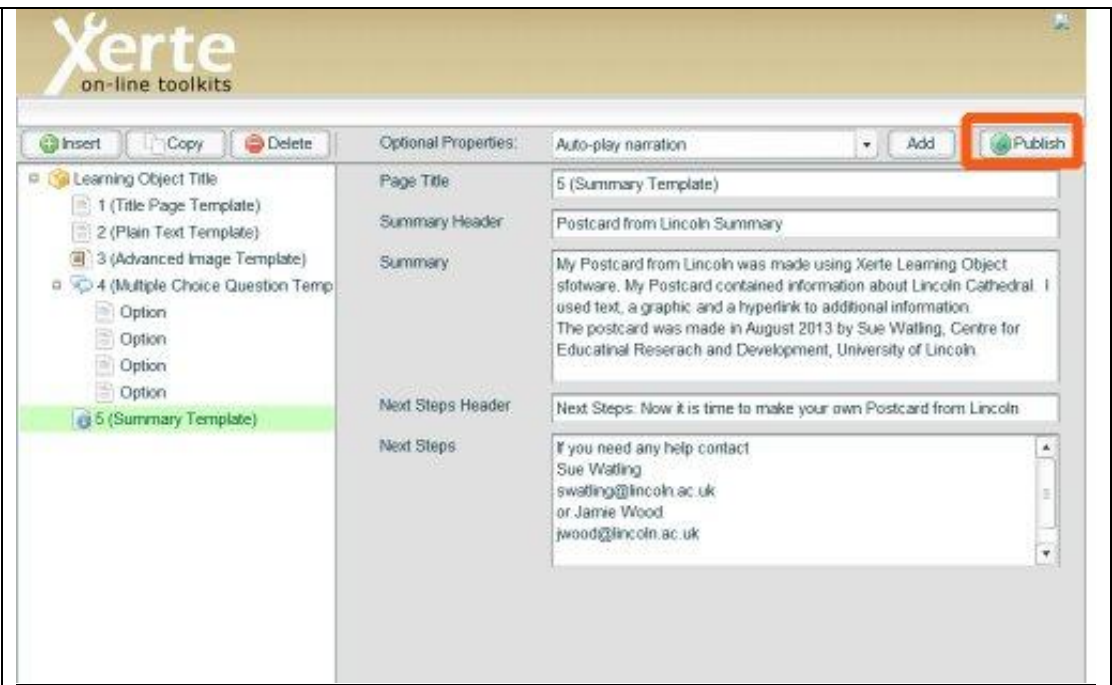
Xerte
on-line toolkits

Insert
Copy
Delete

Learning Object Title
1 (Title Page Template)
2 (Plain Text Template)
3 (Advanced Image Template)
4 (Multiple Choice Question Temp
Option
Option
Option
Option
5 (Summary Template)

Optional Properties: Auto-play narration
Add
Publish

Page Title
5 (Summary Template)

Summary Header
Postcard from Lincoln Summary

Summary
My Postcard from Lincoln was made using Xerte Learning Object sfotware. My Postcard contained information about Lincoln Cathedral. I used text, a graphic and a hyperlink to additional information.
The postcard was made in August 2013 by Sue Watling, Centre for Educatinal Reserach and Development, University of Lincoln.

Next Steps Header
Next Steps: Now it is time to make your own Postcard from Lincoln

Next Steps
If you need any help contact
Sue Watling
swatling@lincoln.ac.uk
or Jamie Wood
jwood@lincoln.ac.uk